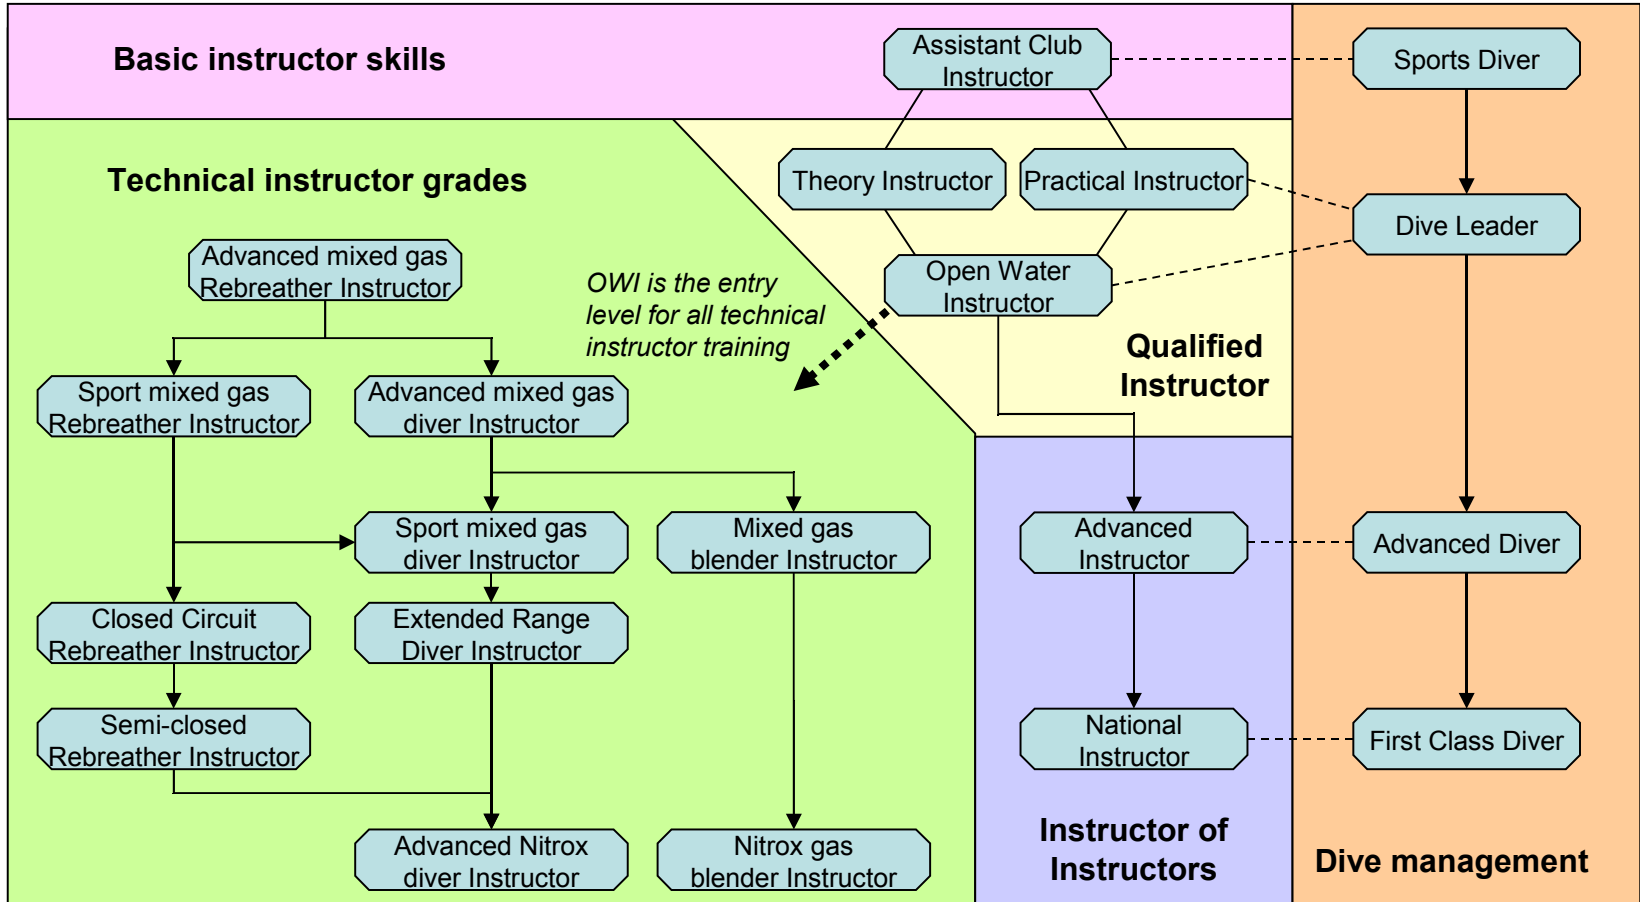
Basic instructor skills

Assistant Club Instructor

Sports Diver

Theory Instructor

Practical Instructor

Dive Leader

Open Water Instructor

Technical instructor grades

Advanced mixed gas Rebreather Instructor

OWI is the entry level for all technical instructor training

Qualified Instructor

Sport mixed gas Rebreather Instructor

Advanced mixed gas diver Instructor

Sport mixed gas diver Instructor

Mixed gas blender Instructor

Advanced Instructor

Advanced Diver

Closed Circuit Rebreather Instructor

Extended Range Diver Instructor

Semi-closed Rebreather Instructor

National Instructor

First Class Diver

Advanced Nitrox diver Instructor

Nitrox gas blender Instructor

Instructor of Instructors

Dive management